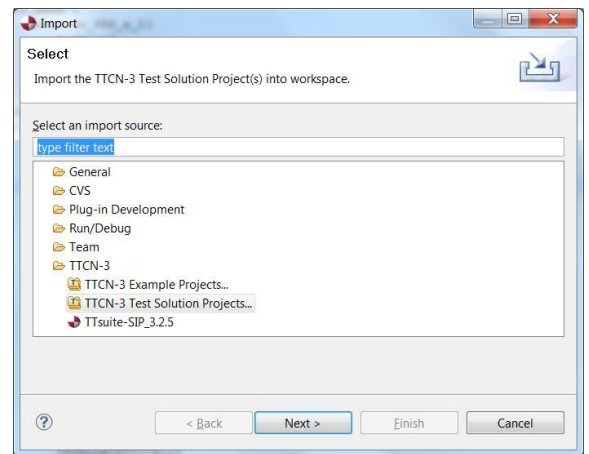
Import

Select

Import the TTCN-3 Test Solution Project(s) into workspace.

Select an import source:

type filter text

General
CVS
Plug-in Development
Run/Debug
Team
TTCN-3
TTCN-3 Example Projects...
TTCN-3 Test Solution Projects...
TTsuite-SIP_3.2.5

?

< Back

Next >

Finish

Cancel